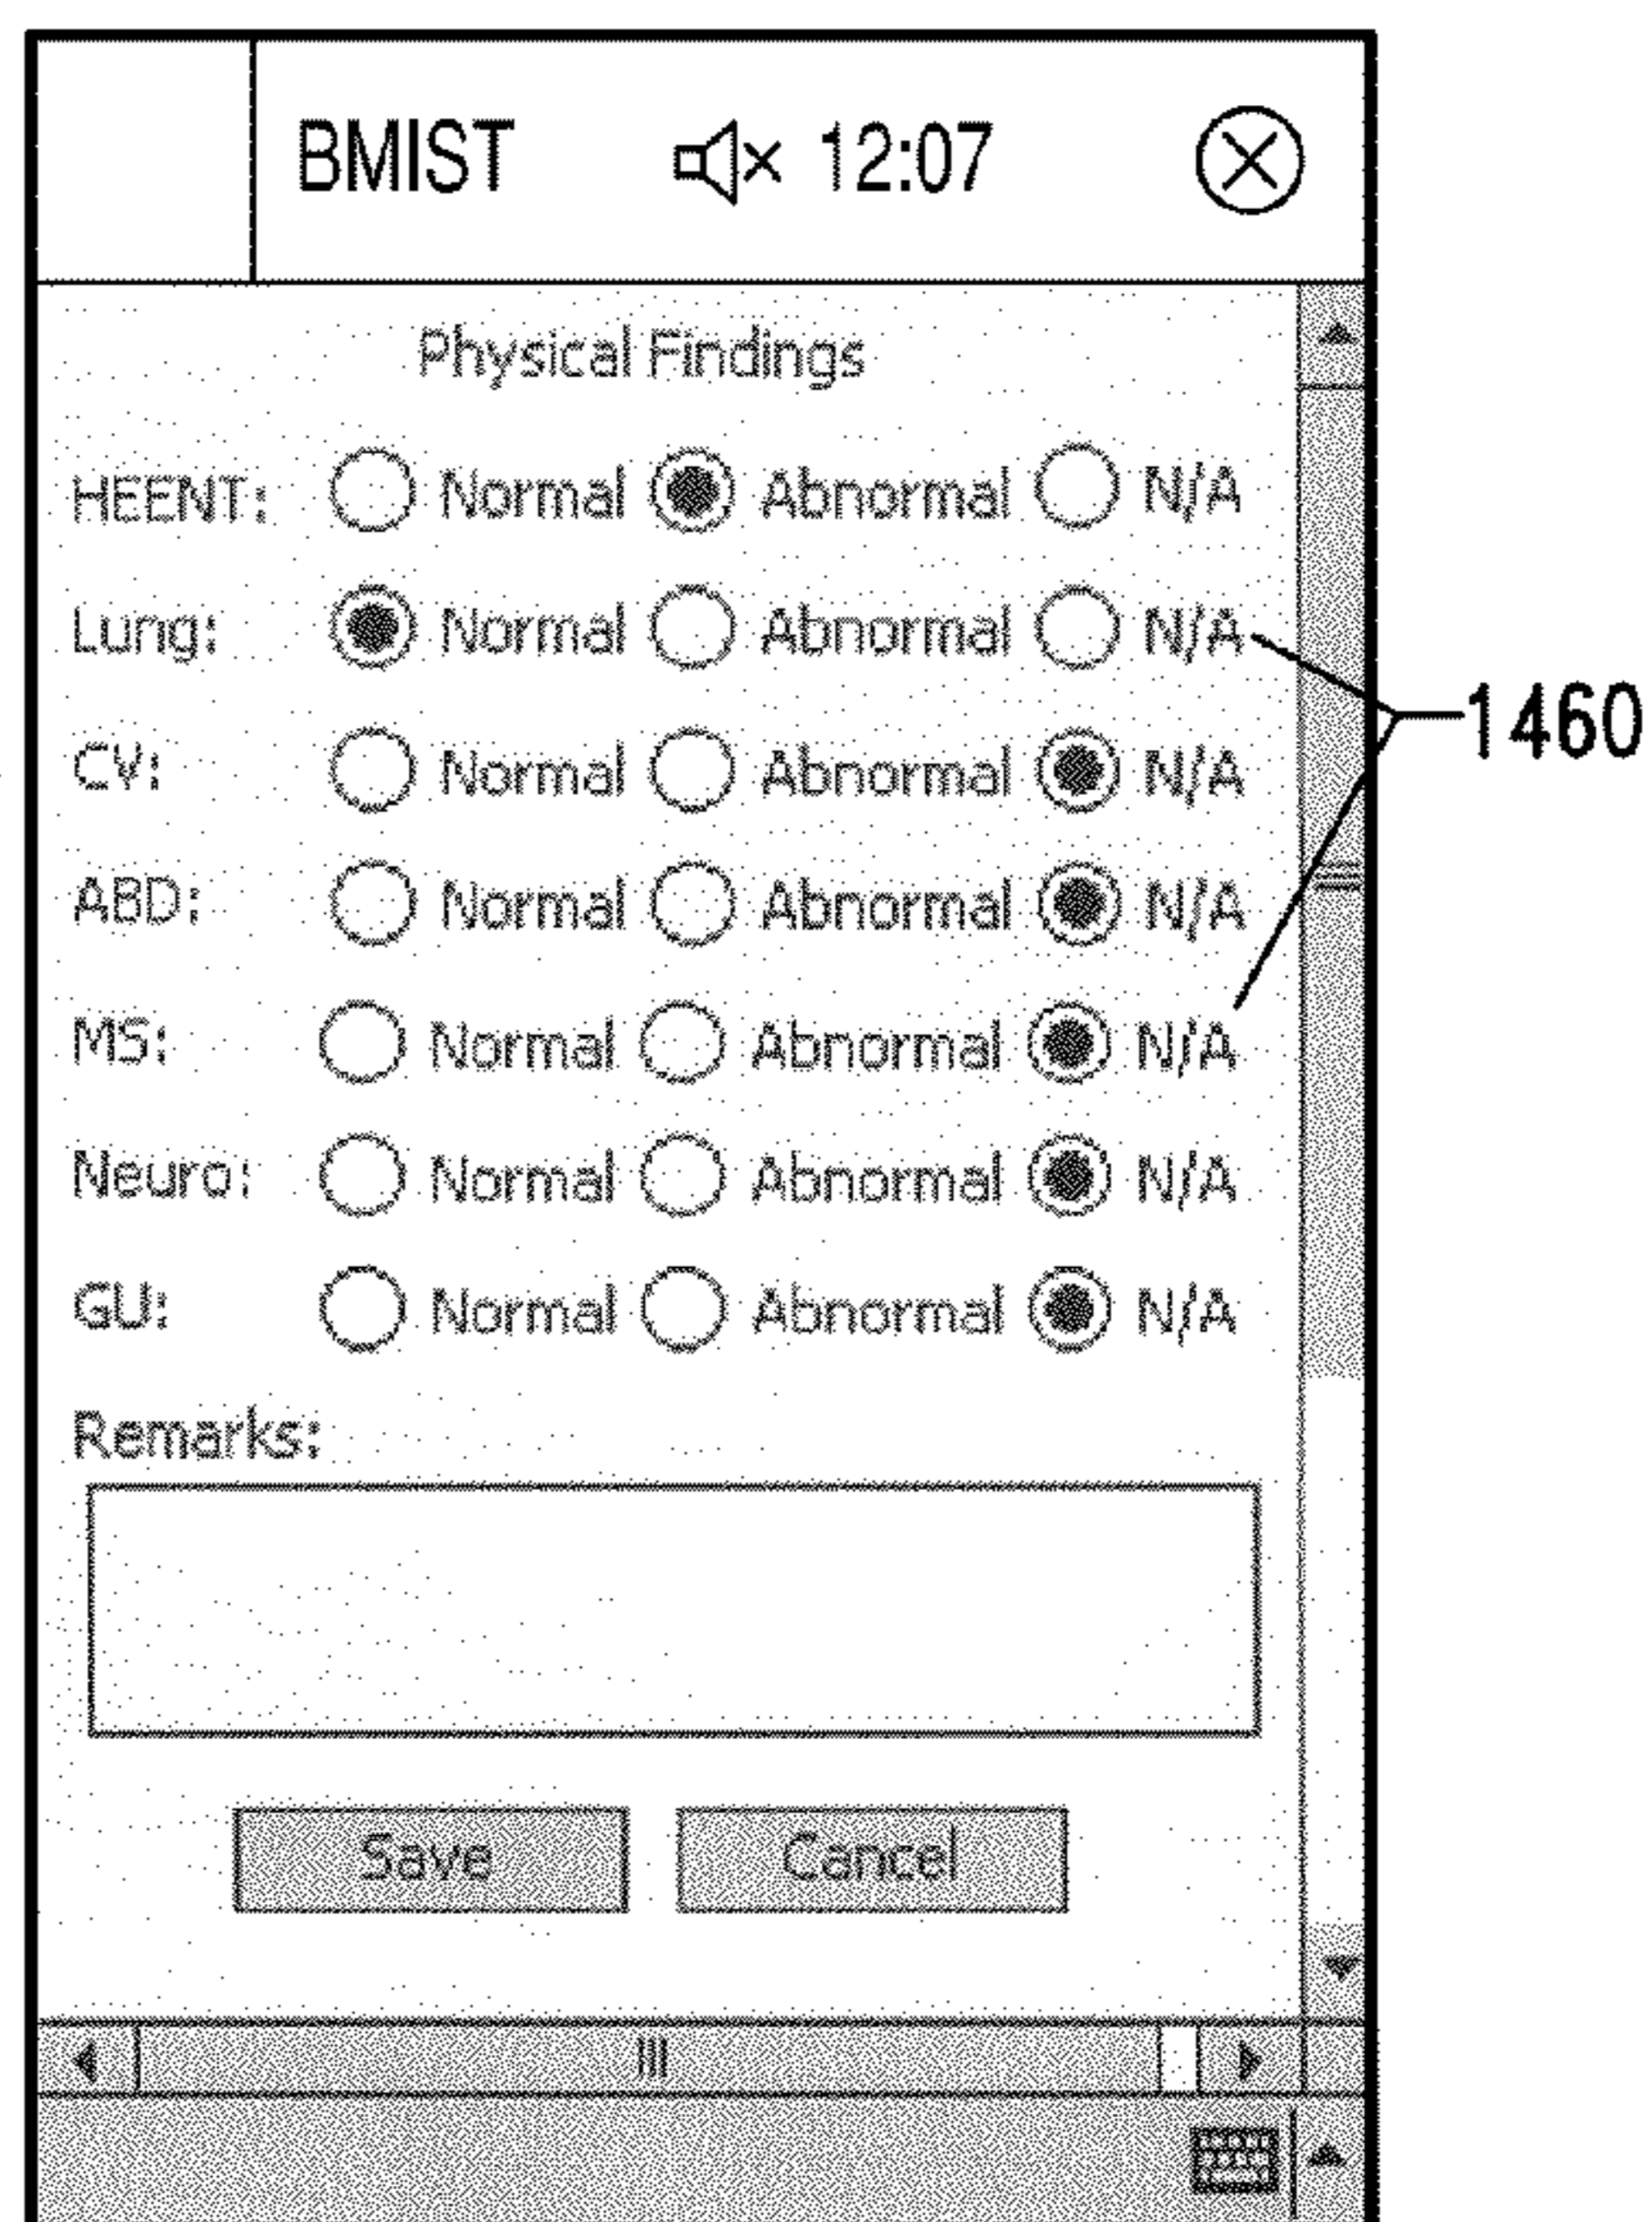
BMIST 12:07

Physical Findings

HEENT: Normal Abnormal N/A

Lung: Normal Abnormal N/A

CV: Normal Abnormal N/A

ABD: Normal Abnormal N/A

MS: Normal Abnormal N/A

Neuro: Normal Abnormal N/A

GU: Normal Abnormal N/A

1460

Remarks:

Save Cancel

III